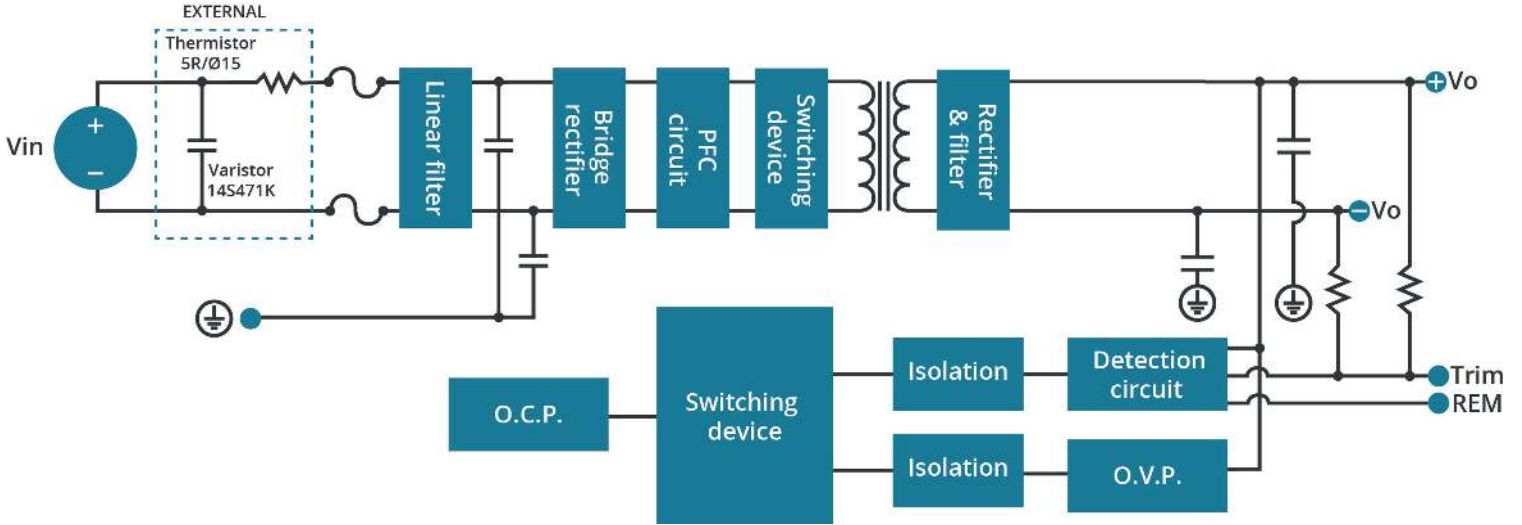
EXTERNAL
Thermistor
5R/Ø15
Varistor
14S471K
Vin
+
−
Linear filter
Bridge rectifier
PFC circuit
Switching device
Rectifier & filter
+Vo
−Vo
Switching device
O.C.P.
Isolation
Detection circuit
Isolation
O.V.P.
Trim
REM